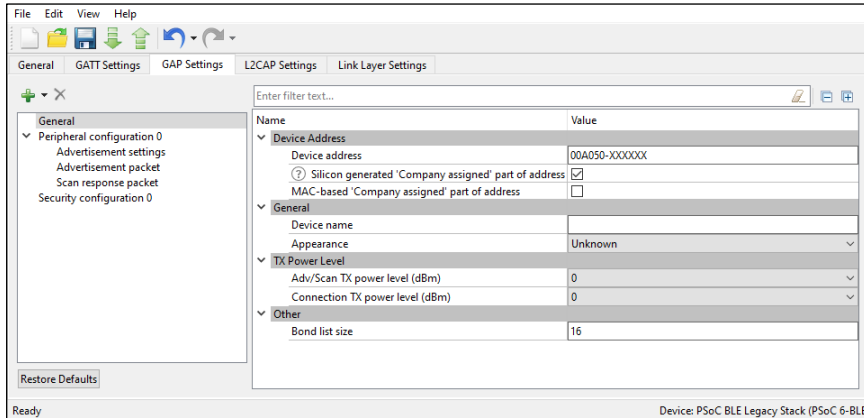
File Edit View Help

General GATT Settings GAP Settings L2CAP Settings Link Layer Settings

Enter filter text...

General
Peripheral configuration 0
Advertisement settings
Advertisement packet
Scan response packet
Security configuration 0

| Name | Value |
|---|---|
| Device Address | |
| Device address | 00A050-XXXXXX |
| Silicon generated 'Company assigned' part of address | ☑ |
| MAC-based 'Company assigned' part of address | ☐ |
| General | |
| Device name | |
| Appearance | Unknown |
| TX Power Level | |
| Adv/Scan TX power level (dBm) | 0 |
| Connection TX power level (dBm) | 0 |
| Other | |
| Bond list size | 16 |

Restore Defaults

Ready

Device: PSoC BLE Legacy Stack (PSoC 6-BL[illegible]